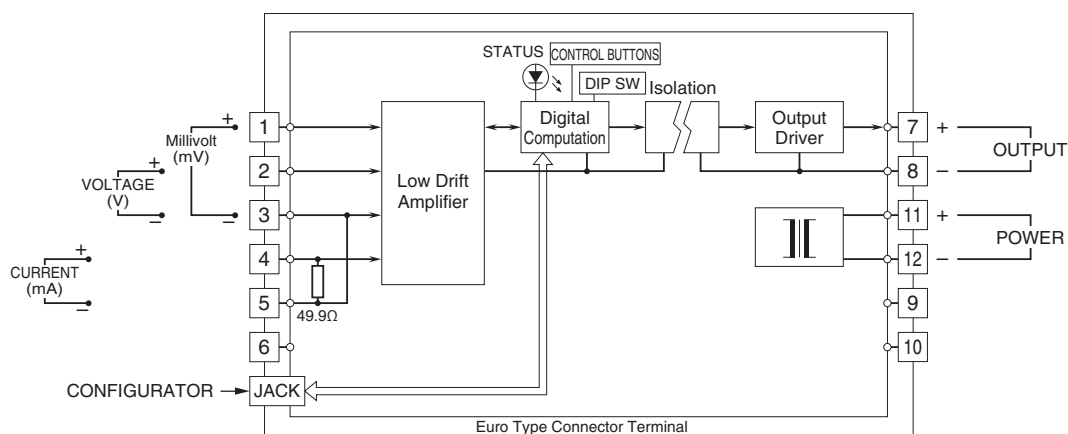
STATUS CONTROL BUTTONS

DIP SW Isolation

Millivolt (mV)

VOLTAGE (V)

CURRENT (mA)

1
2
3
4
5
6

49.9Ω

Low Drift Amplifier

Digital Computation

Output Driver

7 +
8 –
11 +
12 –
9
10

OUTPUT

POWER

CONFIGURATOR JACK

Euro Type Connector Terminal